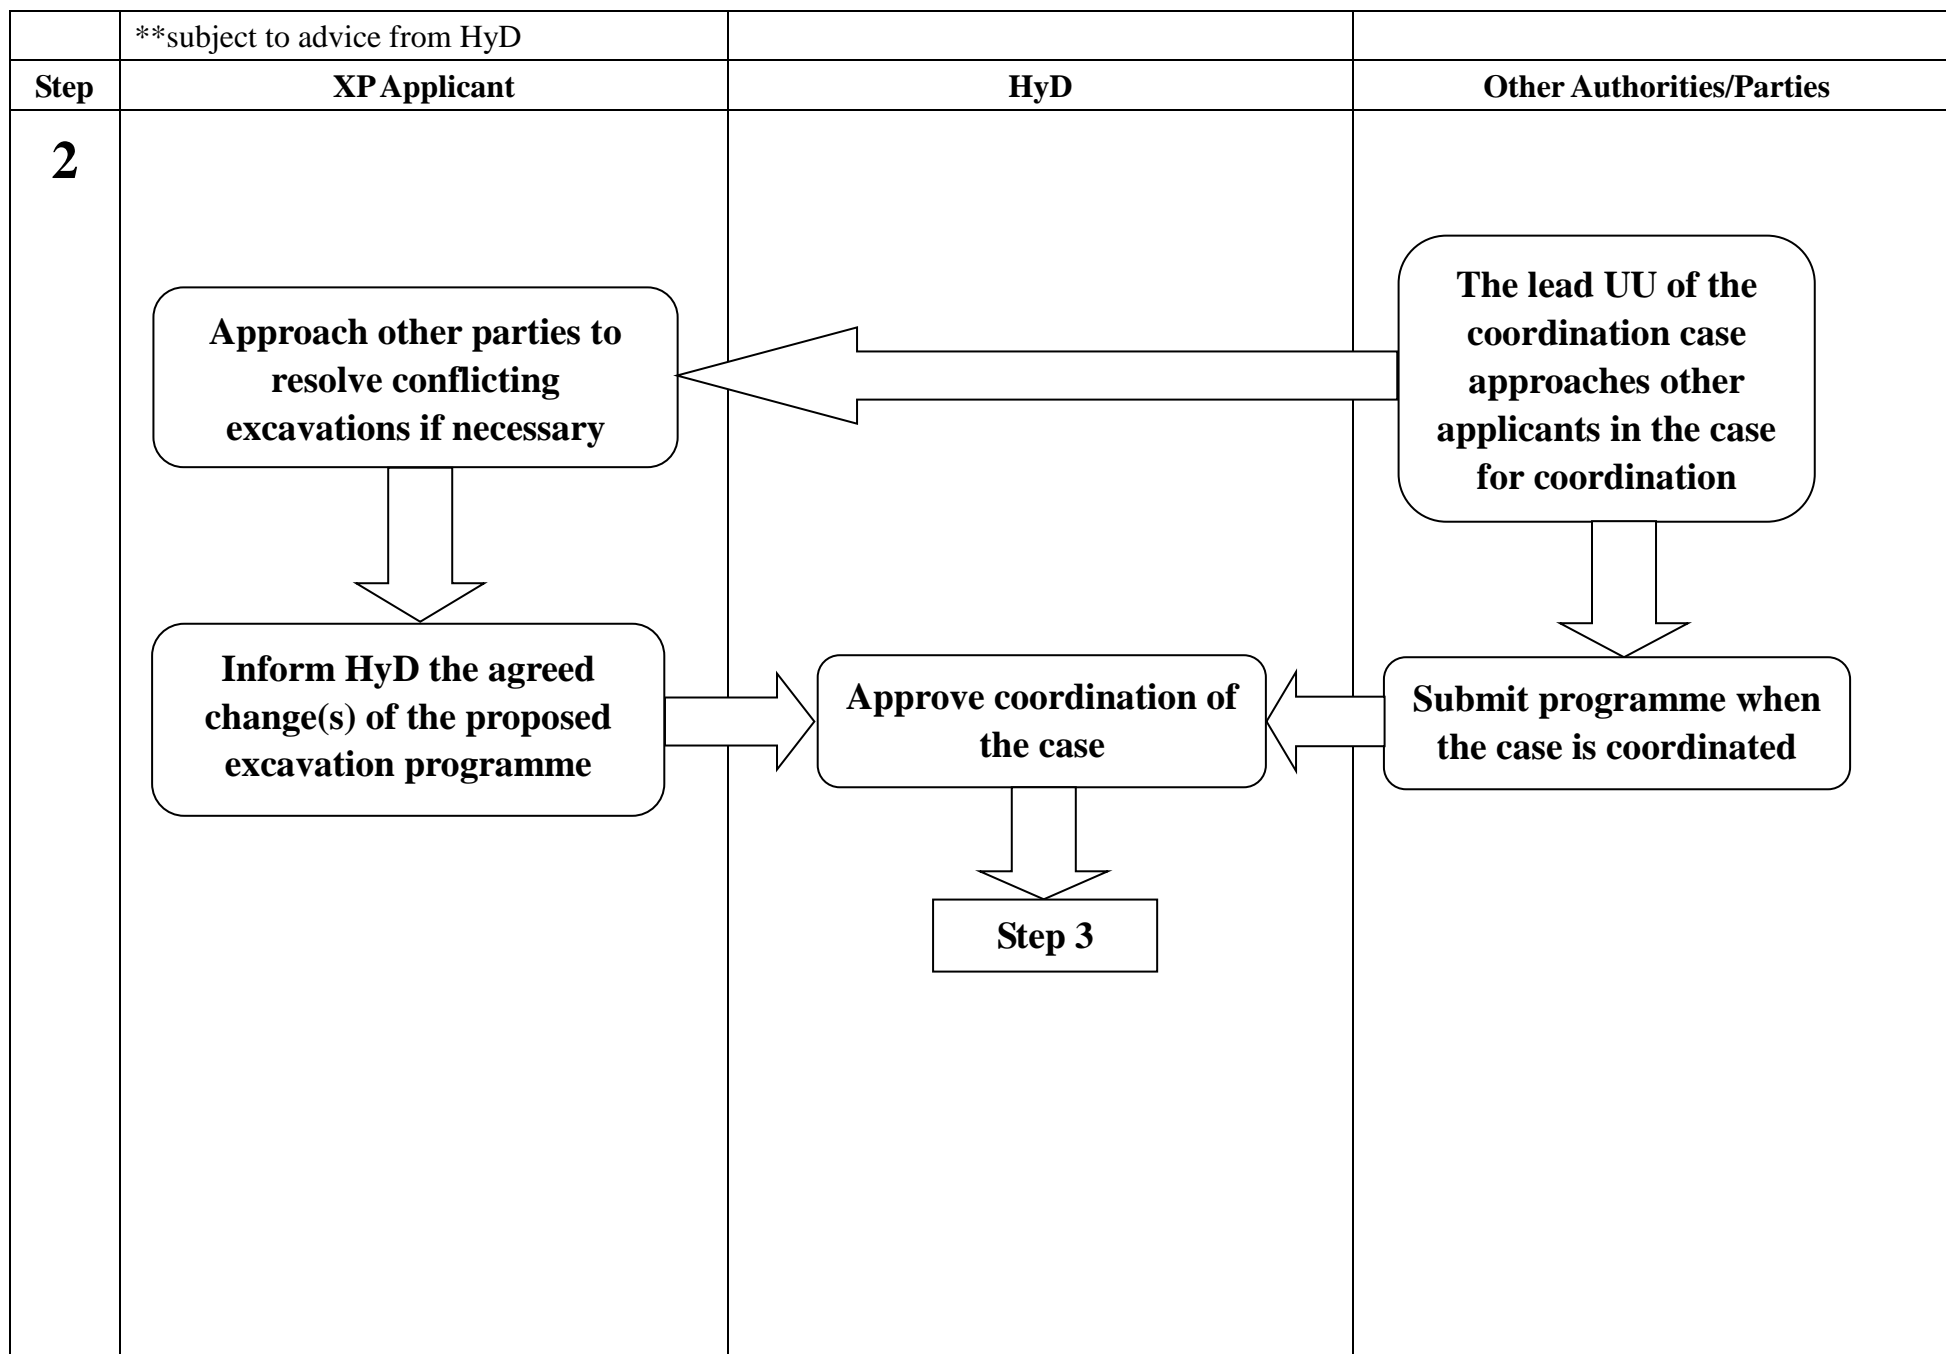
**subject to advice from HyD

| Step | XP Applicant | HyD | Other Authorities/Parties |
|---|---|---|---|

2

The lead UU of the coordination case approaches other applicants in the case for coordination

Approach other parties to resolve conflicting excavations if necessary

Inform HyD the agreed change(s) of the proposed excavation programme

Approve coordination of the case

Submit programme when the case is coordinated

Step 3